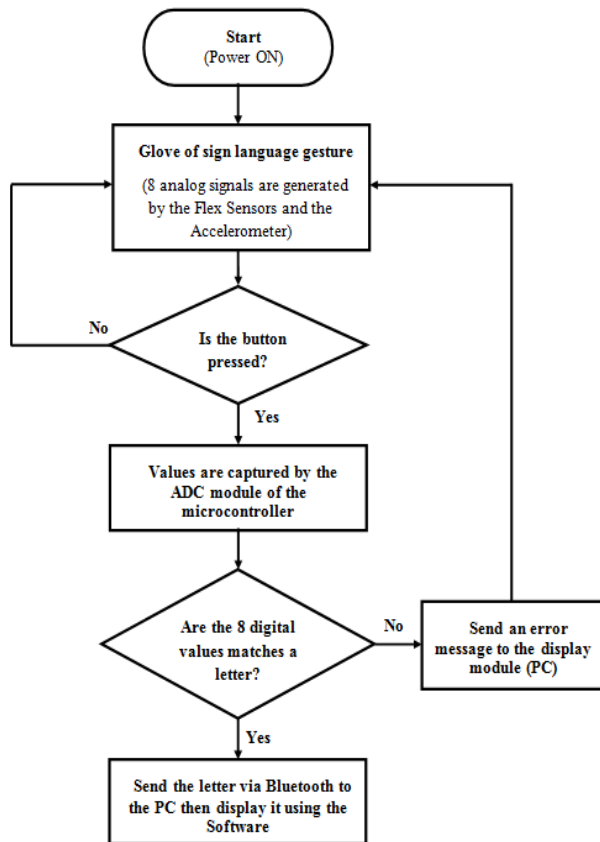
Start
(Power ON)

Glove of sign language gesture
(8 analog signals are generated by the Flex Sensors and the Accelerometer)

No

Is the button pressed?

Yes

Values are captured by the ADC module of the microcontroller

Are the 8 digital values matches a letter?

No

Send an error message to the display module (PC)

Yes

Send the letter via Bluetooth to the PC then display it using the Software